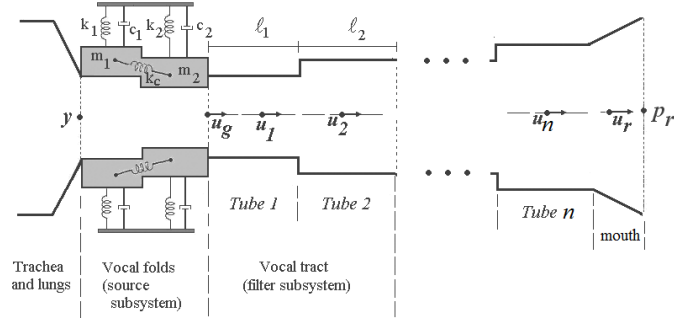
$k_1$ $c_1$ $k_2$ $c_2$ $\ell_1$ $\ell_2$

$m_1$ $k_c$ $m_2$

$y$ $u_g$ $u_1$ $u_2$ $u_n$ $u_r$ $p_r$

Tube 1 Tube 2 Tube $n$ mouth

Trachea and lungs

Vocal folds (source subsystem)

Vocal tract (filter subsystem)